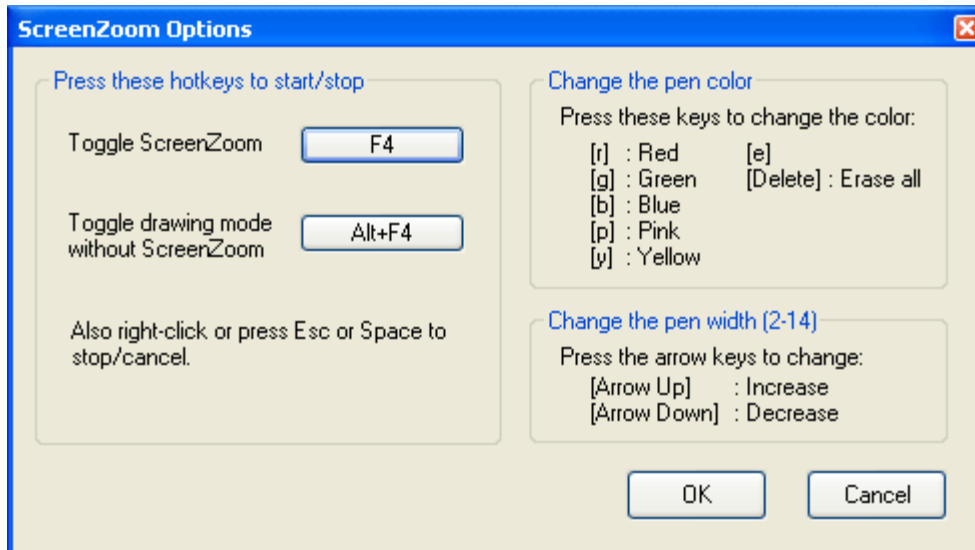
ScreenZoom Options

Press these hotkeys to start/stop

Toggle ScreenZoom F4

Toggle drawing mode without ScreenZoom Alt+F4

Also right-click or press Esc or Space to stop/cancel.

Change the pen color

Press these keys to change the color:

[r] : Red
[g] : Green
[b] : Blue
[p] : Pink
[y] : Yellow

[e]
[Delete] : Erase all

Change the pen width (2-14)

Press the arrow keys to change:
[Arrow Up] : Increase
[Arrow Down] : Decrease

OK

Cancel